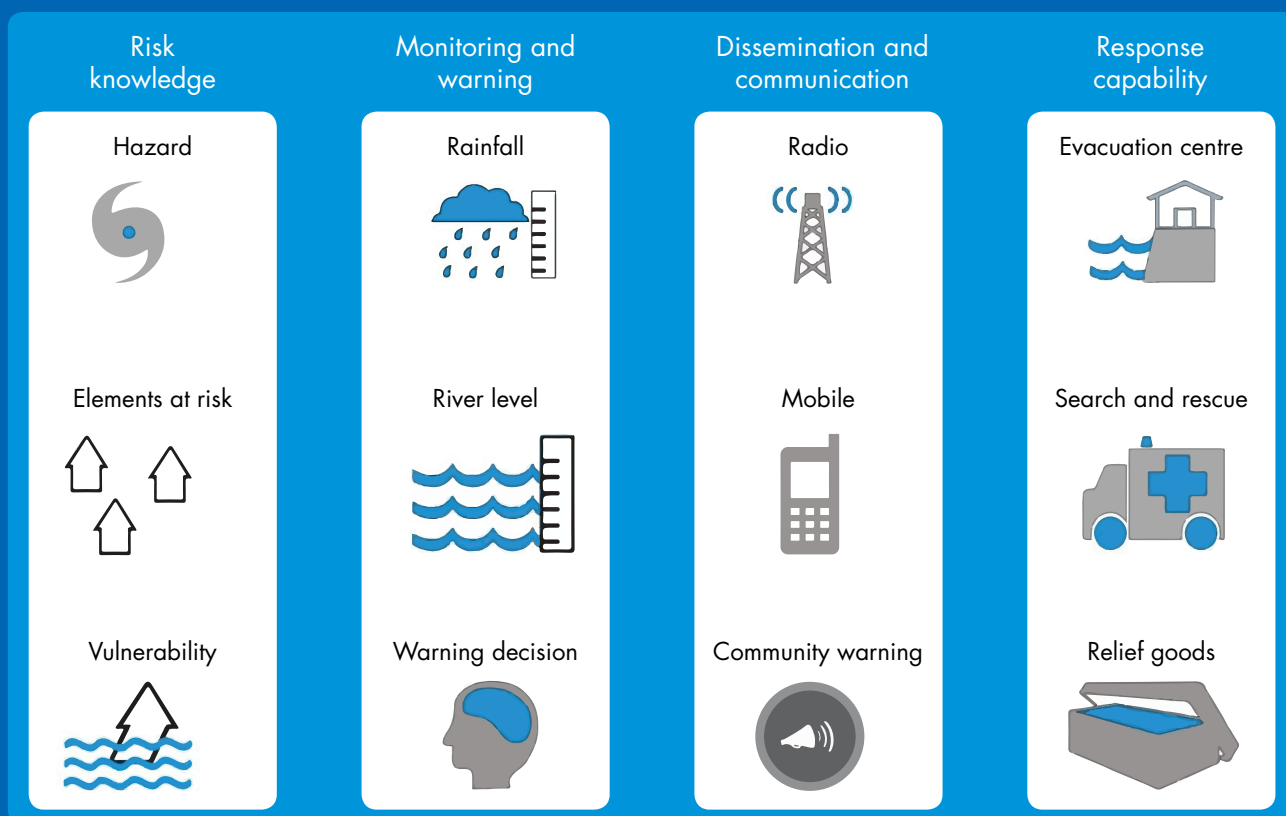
Risk knowledge

Hazard

Elements at risk

Vulnerability

Monitoring and warning

Rainfall

River level

Warning decision

Dissemination and communication

Radio

Mobile

Community warning

Response capability

Evacuation centre

Search and rescue

Relief goods